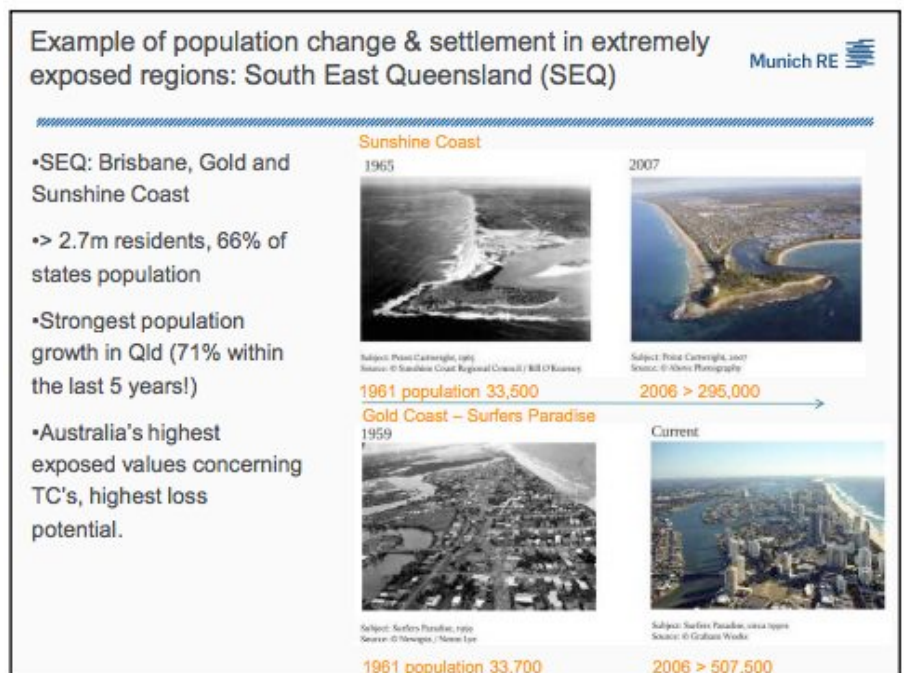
Example of population change & settlement in extremely exposed regions: South East Queensland (SEQ)

Munich RE

•SEQ: Brisbane, Gold and Sunshine Coast

•> 2.7m residents, 66% of states population

•Strongest population growth in Qld (71% within the last 5 years!)

•Australia's highest exposed values concerning TC's, highest loss potential.

Sunshine Coast

1965

Subject: Point Cartwright, 1965
Source: © Sunshine Coast Regional Council / Bill O'Keeney

2007

Subject: Point Cartwright, 2007
Source: © Above Photography

1961 population 33,500

2006 > 295,000

Gold Coast – Surfers Paradise

1959

Subject: Surfers Paradise, 1959
Source: © Newspix / Noten Lye

Current

Subject: Surfers Paradise, circa 1990s
Source: © Graham Weeks

1961 population 33,700

2006 > 507,500